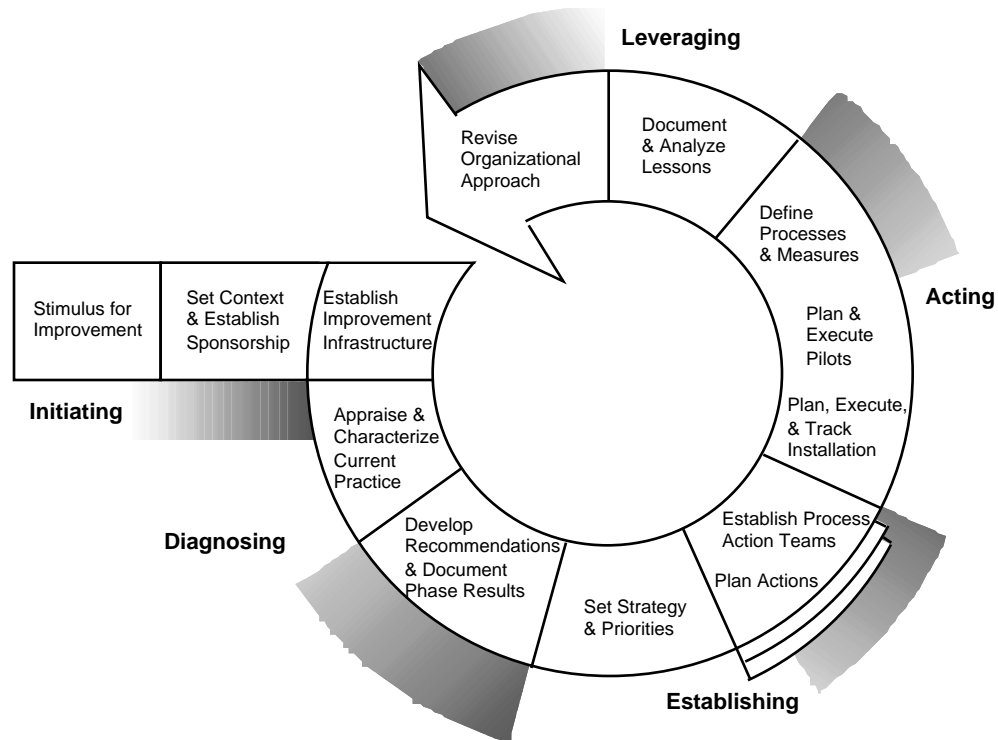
Leveraging

Revise Organizational Approach

Document & Analyze Lessons

Define Processes & Measures

Acting

Plan & Execute Pilots

Plan, Execute, & Track Installation

Stimulus for Improvement

Set Context & Establish Sponsorship

Establish Improvement Infrastructure

Initiating

Appraise & Characterize Current Practice

Diagnosing

Develop Recommendations & Document Phase Results

Set Strategy & Priorities

Establish Process Action Teams

Plan Actions

Establishing